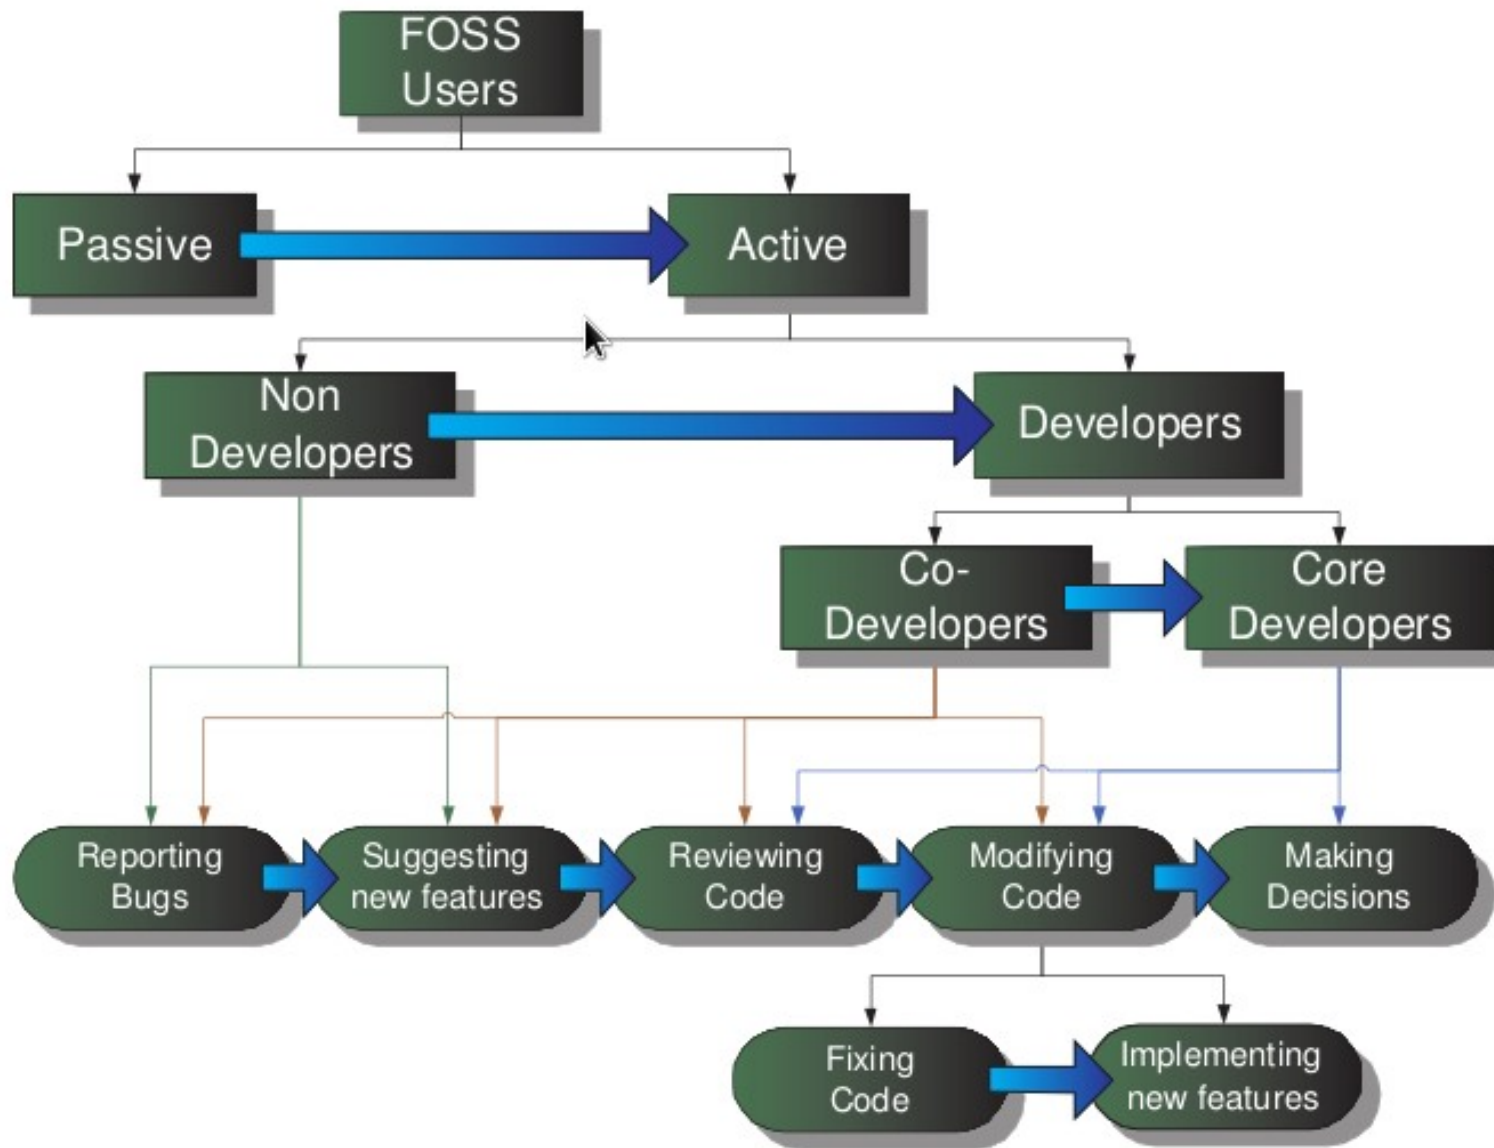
FOSS Users

Passive

Active

Non Developers

Developers

Co-Developers

Core Developers

Reporting Bugs

Suggesting new features

Reviewing Code

Modifying Code

Making Decisions

Fixing Code

Implementing new features